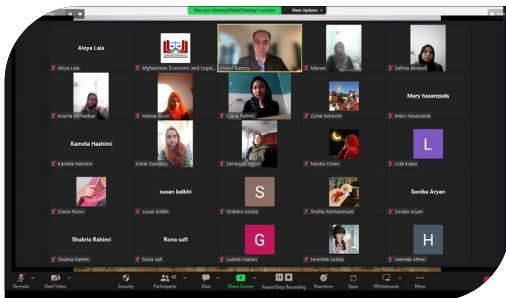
You are viewing Khalid Ramizy's screen

View Options

Aleya Lala

Aleya Lala

Afghanistan Economic and Legal...

Khalid Ramizy

Marwa

Salima Ahmadi

Asema Ahmadyar

marwa Noori

Diana Noori

Zohal Beheshti

Mary hasanzada

Mary hasanzada

Kamela Hashimi

Kamela Hashimi

Zohal Dawlatzy

Zarnegar Azim

Muska Omari

L

Lida Kakar

Diana Noori

susan balkhi

susan balkhi

S

Shakiba Sadiqi

Shahla Mohammadi

Sonika Aryan

Sonika Aryan

Shukria Rahimi

Shukria Rahimi

Rona safi

Rona safi

G

Gulbibi hazzari

Fereshta Sadiqi

H

Hamida Jafari

Unmute

Start Video

Security

Participants 45

Chat

Share Screen

Pause/Stop Recording

Reactions

Apps

Whiteboards

More